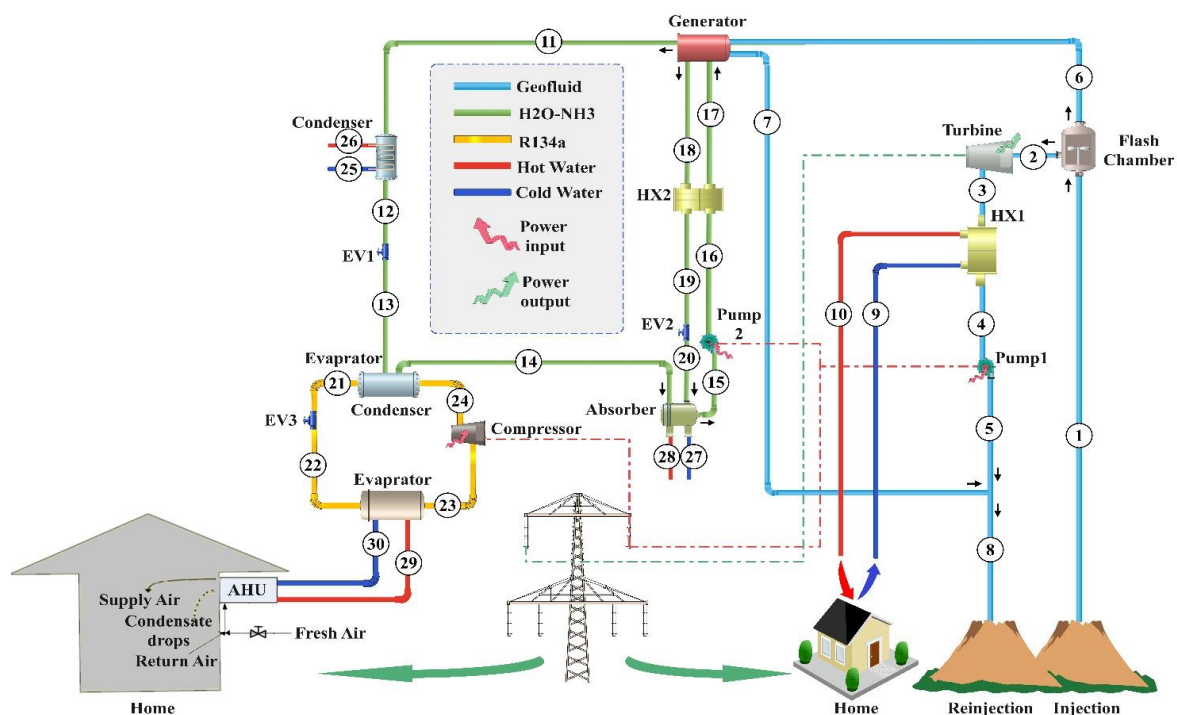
Generator

11

6

Geofluid

H2O-NH3

R134a

Hot Water

Cold Water

Power input

Power output

Condenser

26

25

12

EV1

13

17

18

HX2

16

19

7

Turbine

2

Flash Chamber

3

HX1

10

9

4

Pump1

EV2

Pump 2

20

15

Evaprator

21

Condenser

14

24

EV3

Compressor

Absorber

28

27

22

Evaprator

23

30

29

5

1

8

AHU

Supply Air

Condensate drops

Return Air

Fresh Air

Home

Home

Reinjection

Injection